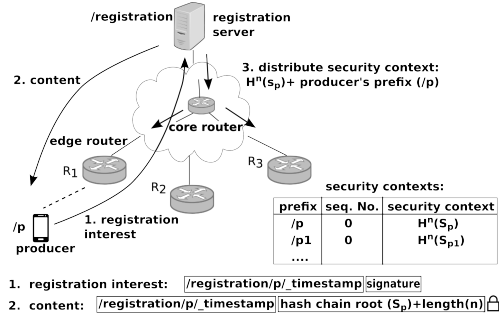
/registration

registration server

2. content

3. distribute security context: $H^n(S_p)$+ producer's prefix (/p)

core router

edge router

$R_1$

$R_2$

$R_3$

/p

producer

1. registration interest

security contexts:

| prefix | seq. No. | security context |
|---|---|---|
| /p | 0 | $H^n(S_p)$ |
| /p1 | 0 | $H^n(S_{p1})$ |
| .... | | |

1. registration interest: /registration/p/_timestamp signature

2. content: /registration/p/_timestamp hash chain root ($S_p$)+length(n)